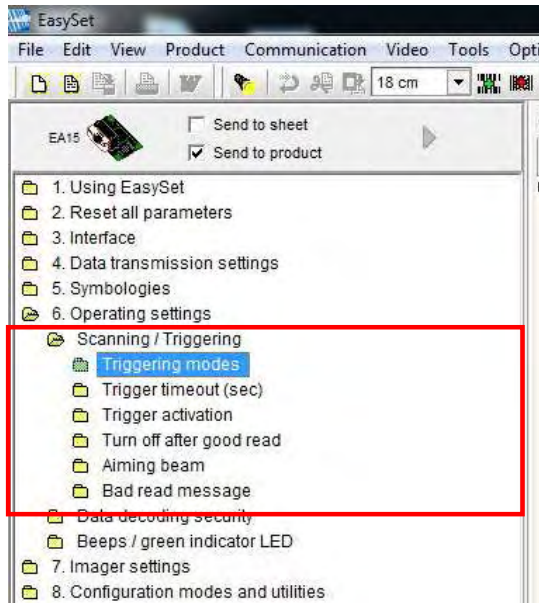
EasySet

File Edit View Product Communication Video Tools Opti

18 cm

EA15

Send to sheet

Send to product

1. Using EasySet
2. Reset all parameters
3. Interface
4. Data transmission settings
5. Symbologies
6. Operating settings
Scanning / Triggering
Triggering modes
Trigger timeout (sec)
Trigger activation
Turn off after good read
Aiming beam
Bad read message
Data decoding security
Beeps / green indicator LED
7. Imager settings
8. Configuration modes and utilities